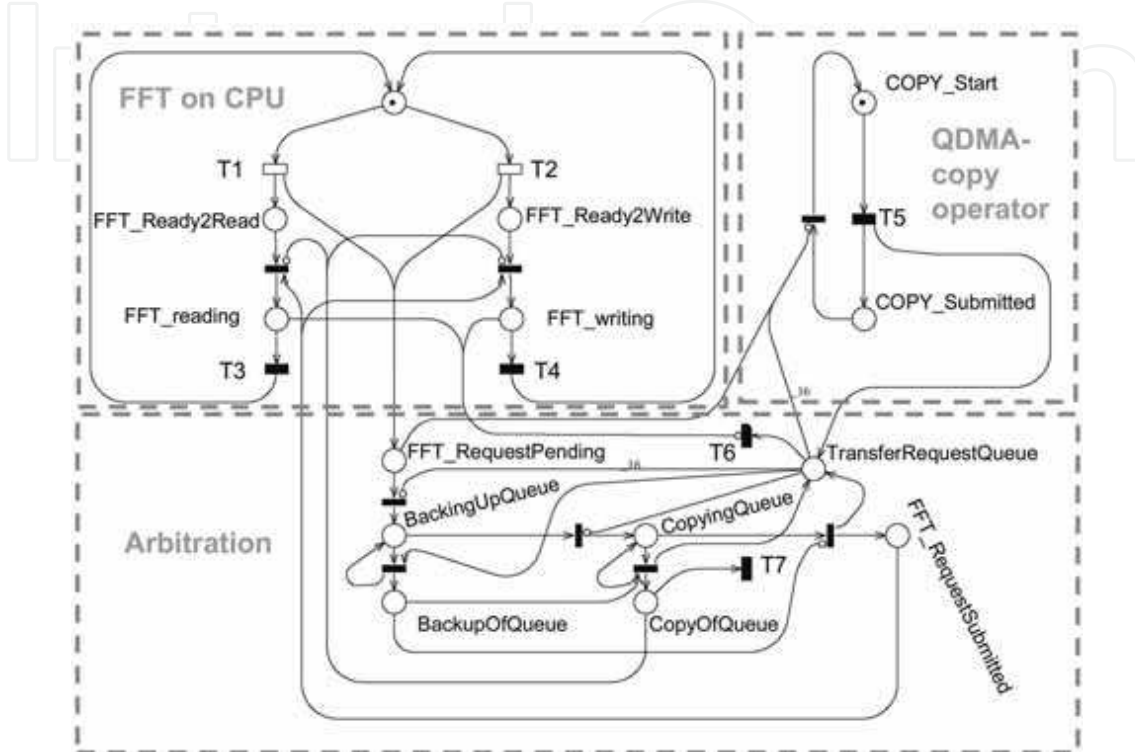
FFT on CPU

T1

T2

FFT_Ready2Read

FFT_Ready2Write

FFT_reading

FFT_writing

T3

T4

COPY_Start

QDMA-copy operator

T5

COPY_Submitted

16

FFT_RequestPending

T6

TransferRequestQueue

16

BackingUpQueue

Arbitration

CopyingQueue

T7

FFT_RequestSubmitted

BackupOfQueue

CopyOfQueue